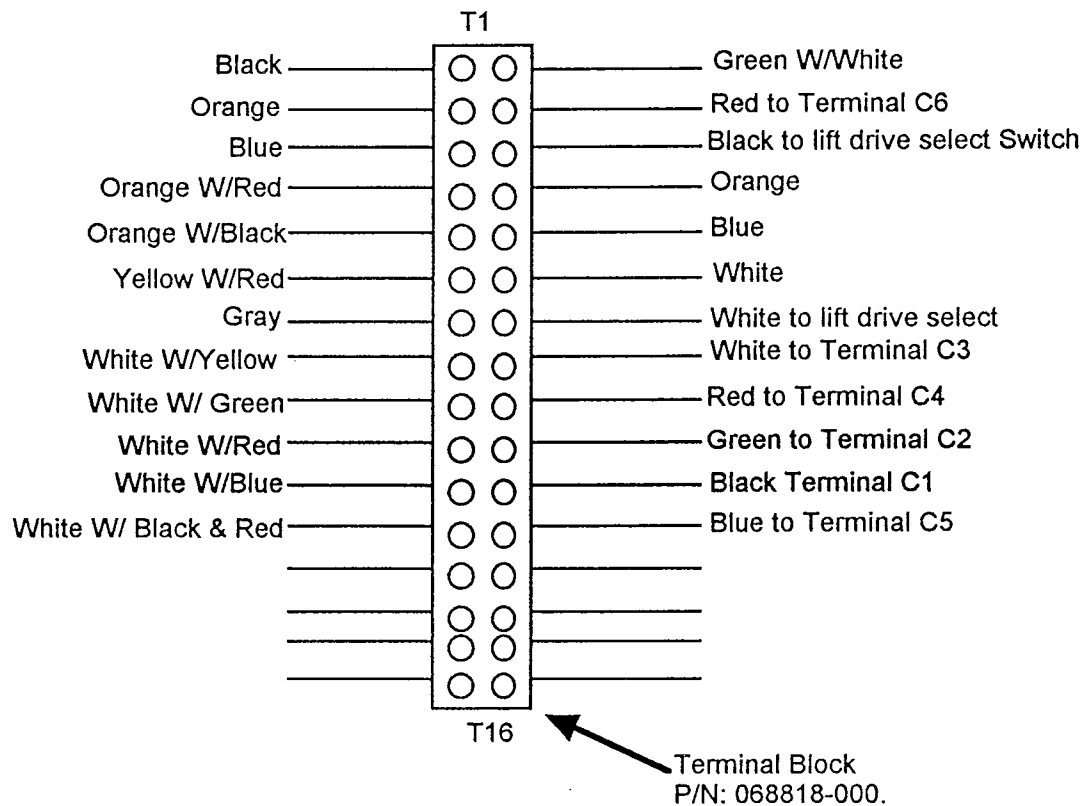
T1

Black
Orange
Blue
Orange W/Red
Orange W/Black
Yellow W/Red
Gray
White W/Yellow
White W/ Green
White W/Red
White W/Blue
White W/ Black & Red

Green W/White
Red to Terminal C6
Black to lift drive select Switch
Orange
Blue
White
White to lift drive select
White to Terminal C3
Red to Terminal C4
Green to Terminal C2
Black Terminal C1
Blue to Terminal C5

T16

Terminal Block
P/N: 068818-000.